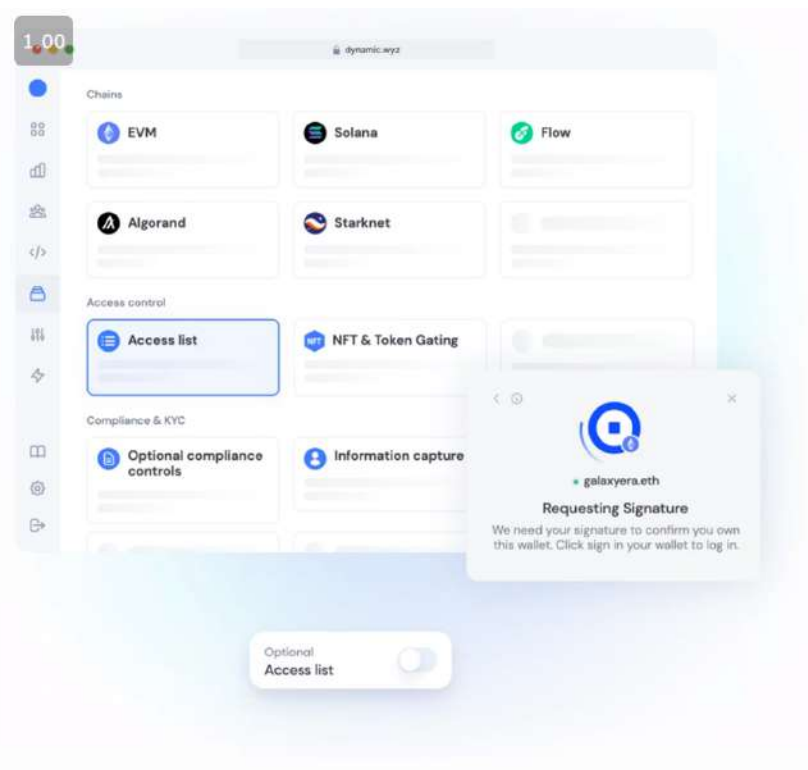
1.00

dynamic.xyz

Chains

EVM

Solana

Flow

Algorand

Starknet

Access control

Access list

NFT & Token Gating

Compliance & KYC

Optional compliance controls

Information capture

galaxyera.eth

Requesting Signature

We need your signature to confirm you own this wallet. Click sign in your wallet to log in.

Optional
Access list